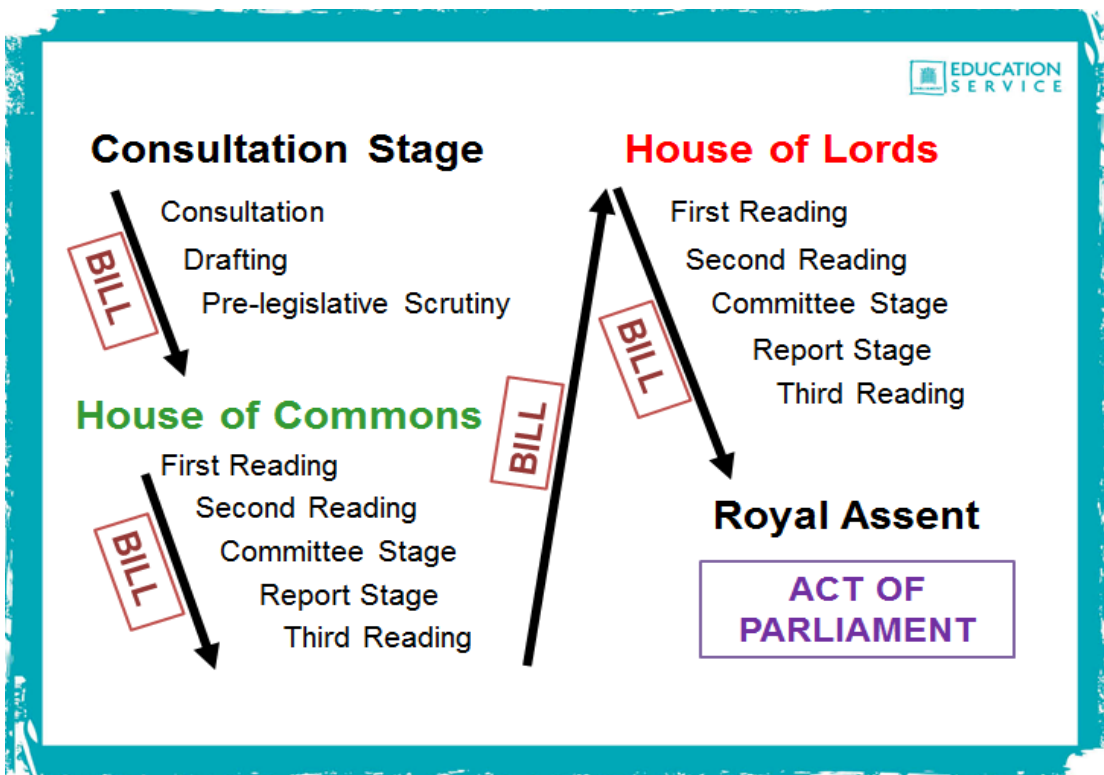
EDUCATION SERVICE

Consultation Stage

Consultation

Drafting

Pre-legislative Scrutiny

BILL

House of Commons

First Reading

Second Reading

Committee Stage

Report Stage

Third Reading

BILL

BILL

House of Lords

First Reading

Second Reading

Committee Stage

Report Stage

Third Reading

BILL

Royal Assent

ACT OF PARLIAMENT